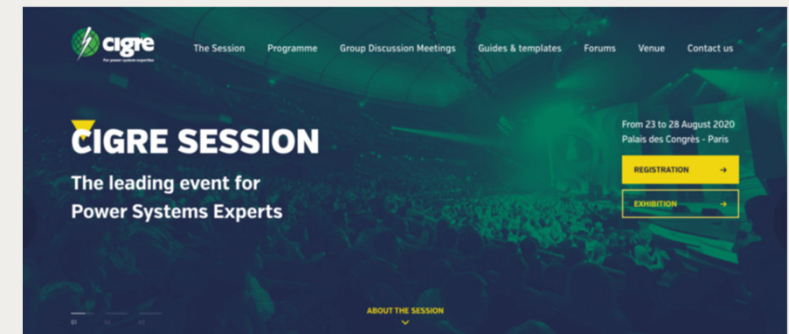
cigre
For power system expertise

The Session Programme Group Discussion Meetings Guides & templates Forums Venue Contact us

CIGRE SESSION

The leading event for Power Systems Experts

From 23 to 28 August 2020
Palais des Congrès - Paris

REGISTRATION →

EXHIBITION →

01 02 03

ABOUT THE SESSION